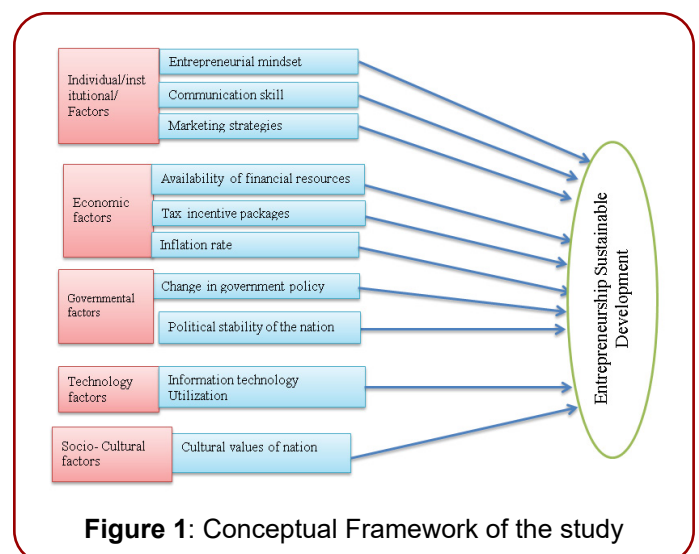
Individual/institutional/ Factors

Entrepreneurial mindset

Communication skill

Marketing strategies

Economic factors

Availability of financial resources

Tax incentive packages

Inflation rate

Governmental factors

Change in government policy

Political stability of the nation

Technology factors

Information technology Utilization

Socio- Cultural factors

Cultural values of nation

Entrepreneurship Sustainable Development

**Figure 1**: Conceptual Framework of the study